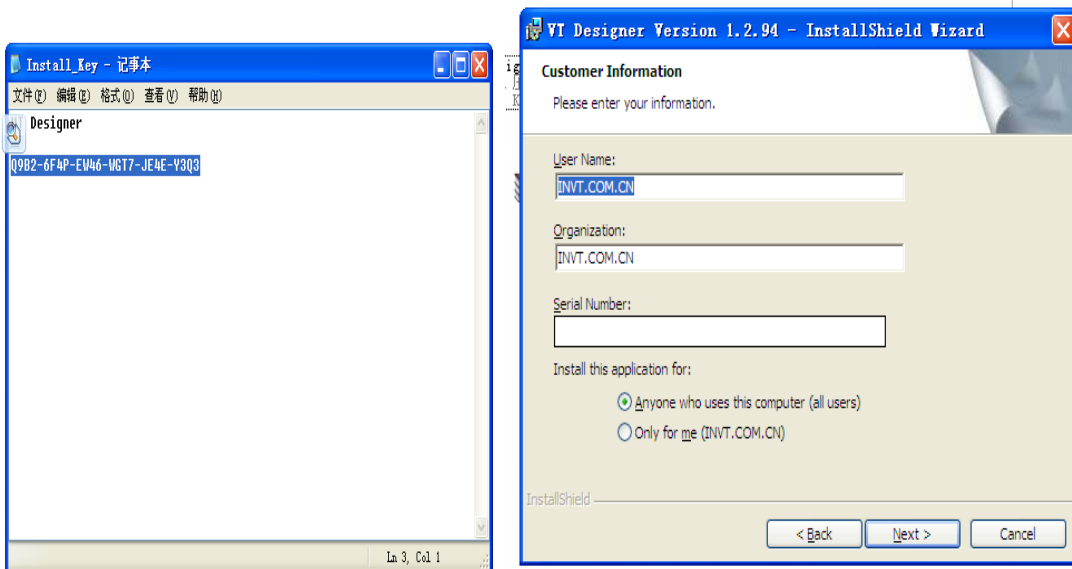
Install_Key - 记事本

文件(F) 编辑(E) 格式(O) 查看(V) 帮助(H)

Designer

Q9B2-6F4P-EW46-WGT7-JE4E-Y3Q3

Ln 3, Col 1

VT Designer Version 1.2.94 - InstallShield Wizard

Customer Information

Please enter your information.

User Name:

INVT.COM.CN

Organization:

INVT.COM.CN

Serial Number:

Install this application for:

Anyone who uses this computer (all users)

Only for me (INVT.COM.CN)

InstallShield

< Back

Next >

Cancel